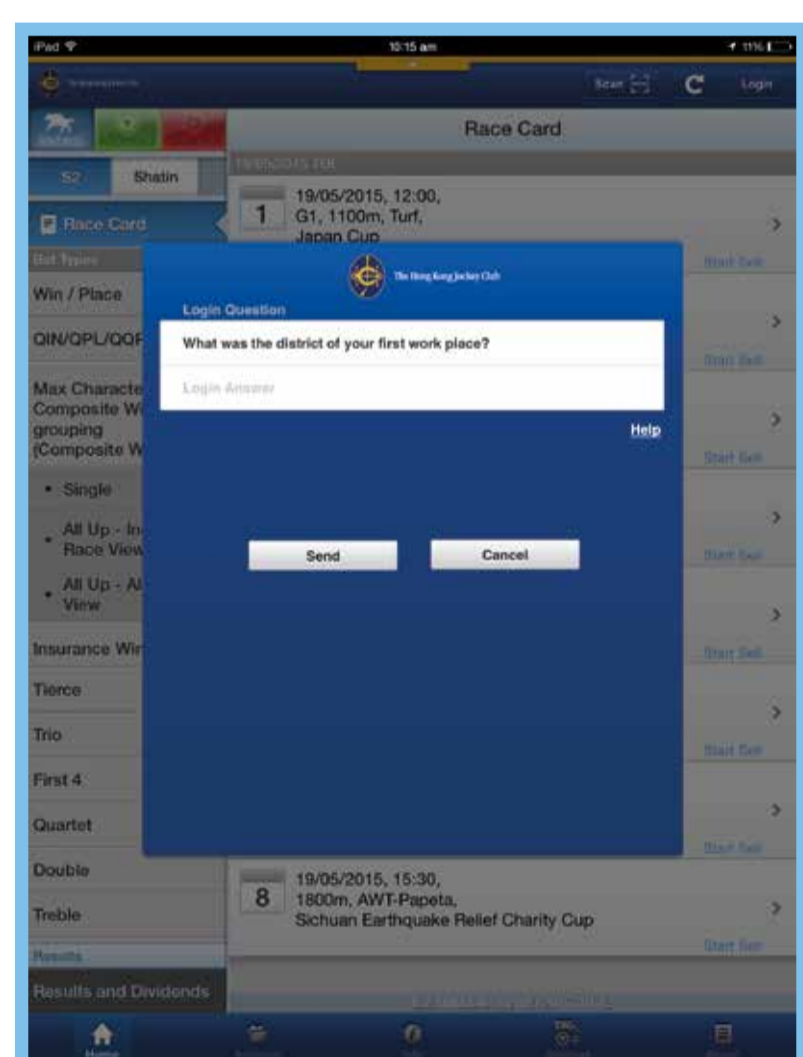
iPad

10:15 am

11%

Scan

Login

Race Card

S2

Shatin

Race Card

Bet Types

Win / Place

QIN/QPL/QQP

Max Characte
Composite W
grouping
(Composite W

• Single

• All Up - In
Race View

• All Up - Al
View

Insurance Wi

Tierce

Trio

First 4

Quartet

Double

Treble

Results

Results and Dividends

1

19/05/2015, 12:00,
G1, 1100m, Turf,
Japan Cup

Start Sell

Start Sell

Start Sell

Start Sell

Start Sell

Start Sell

Start Sell

The Hong Kong Jockey Club

Login Question

What was the district of your first work place?

Login Answer

Help

Send

Cancel

8

19/05/2015, 15:30,
1800m, AWT-Papeta,
Sichuan Earthquake Relief Charity Cup

Start Sell

Home